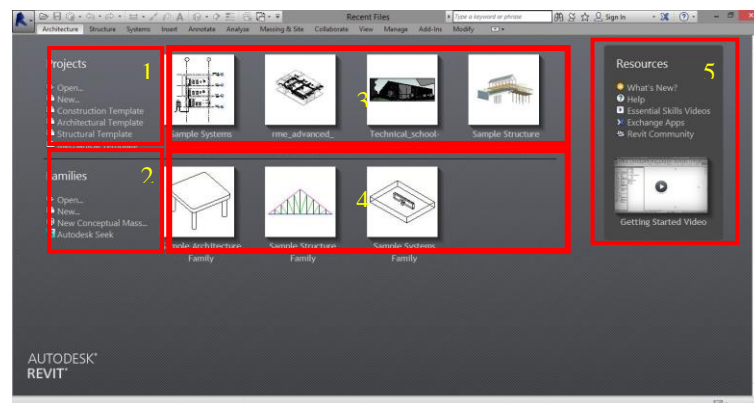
Recent Files

Type a keyword or phrase

Sign In

Architecture Structure Systems Insert Annotate Analyze Massing & Site Collaborate View Manage Add-Ins Modify

Projects

1

Open...
New...
Construction Template
Architectural Template
Structural Template

Sample Systems

rme_advanced_

3

Technical_school-

Sample Structure

Families

2

Open...
New...
New Conceptual Mass...
Autodesk Seek

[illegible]mple Architecture Family

Sample Structure Family

4

Sample Systems Family

Resources

5

What's New?
Help
Essential Skills Videos
Exchange Apps
Revit Community

Getting Started Video

AUTODESK®
REVIT®